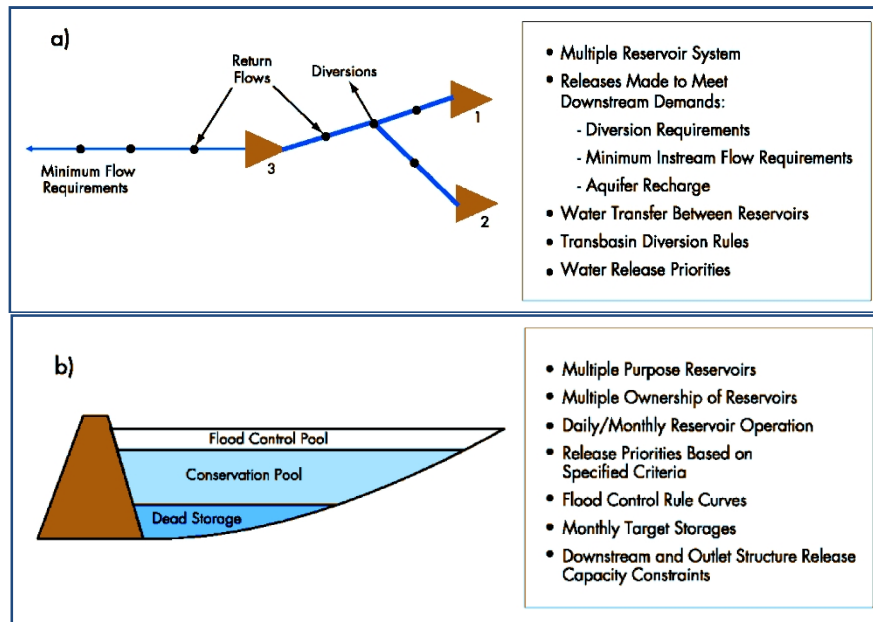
a)

Return Flows

Diversions

Minimum Flow Requirements

3

1

2

• Multiple Reservoir System
• Releases Made to Meet Downstream Demands:
- Diversion Requirements
- Minimum Instream Flow Requirements
- Aquifer Recharge
• Water Transfer Between Reservoirs
• Transbasin Diversion Rules
• Water Release Priorities

b)

Flood Control Pool

Conservation Pool

Dead Storage

• Multiple Purpose Reservoirs
• Multiple Ownership of Reservoirs
• Daily/Monthly Reservoir Operation
• Release Priorities Based on Specified Criteria
• Flood Control Rule Curves
• Monthly Target Storages
• Downstream and Outlet Structure Release Capacity Constraints